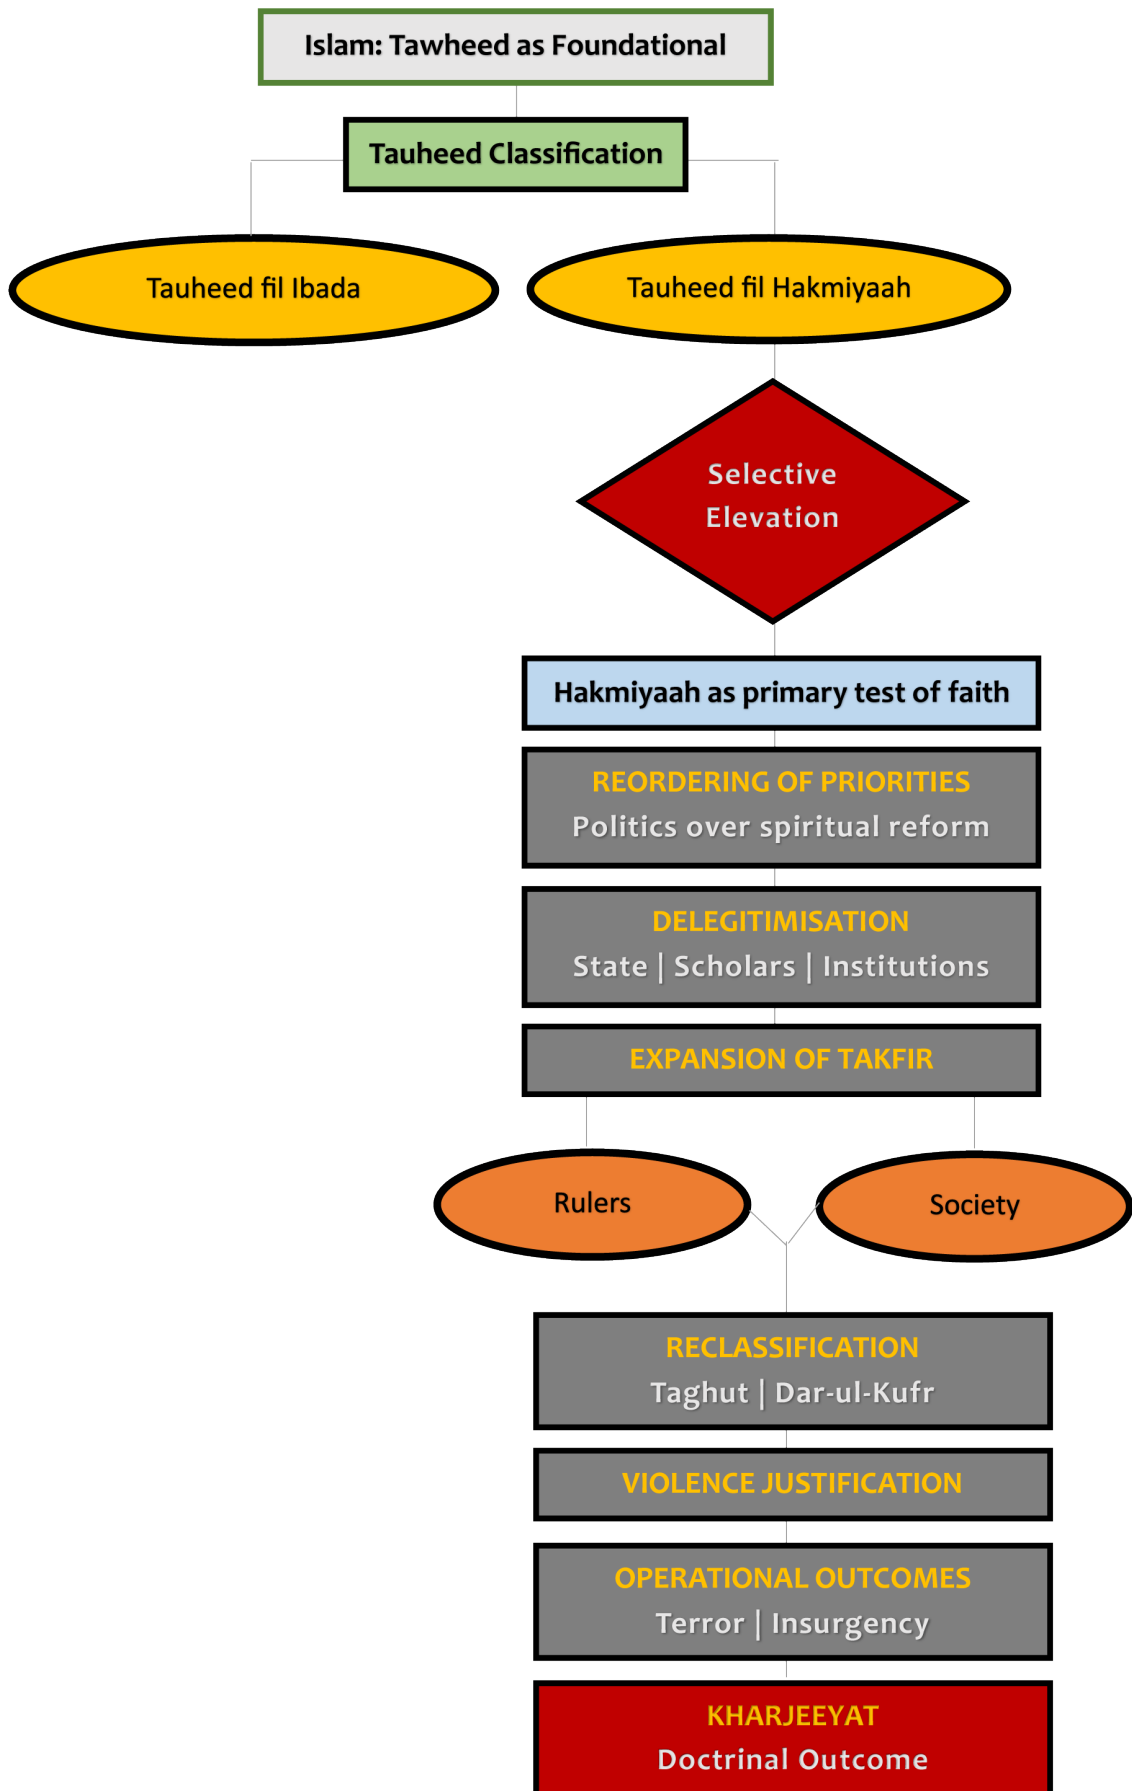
Islam: Tawheed as Foundational

Tauheed Classification

Tauheed fil Ibada

Tauheed fil Hakmiyaah

Selective Elevation

Hakmiyaah as primary test of faith

REORDERING OF PRIORITIES
Politics over spiritual reform

DELEGITIMISATION
State | Scholars | Institutions

EXPANSION OF TAKFIR

Rulers

Society

RECLASSIFICATION
Taghut | Dar-ul-Kufr

VIOLENCE JUSTIFICATION

OPERATIONAL OUTCOMES
Terror | Insurgency

KHARJEEYAT
Doctrinal Outcome